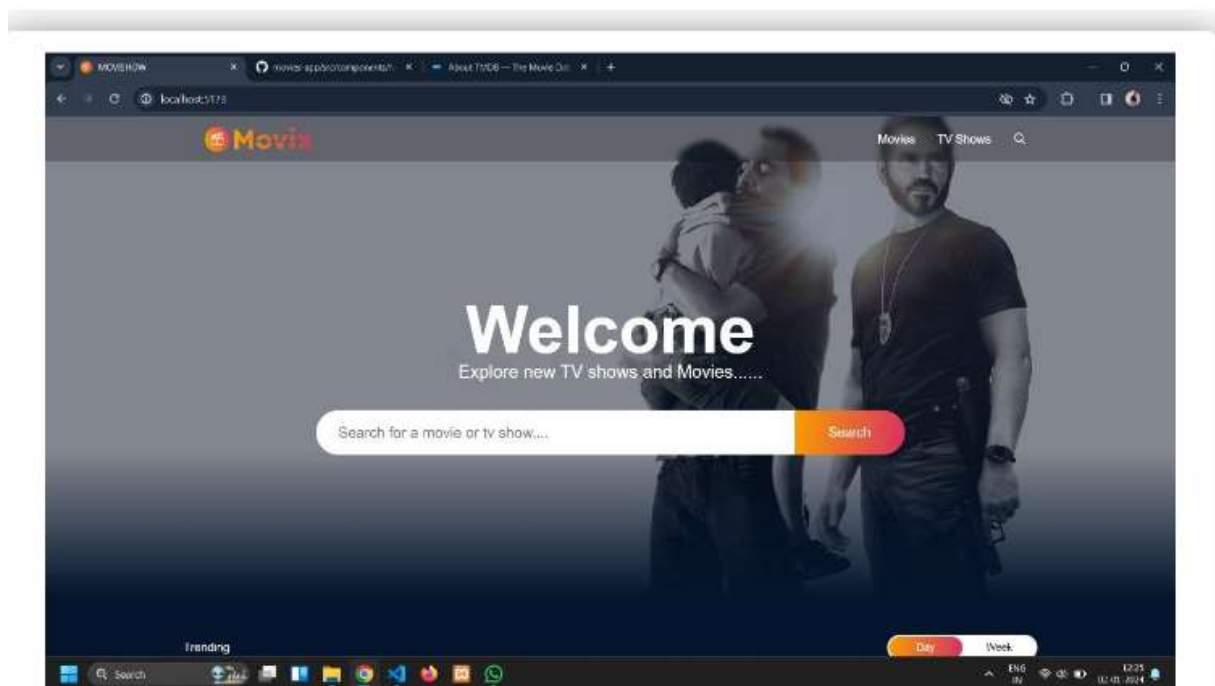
MOVIEHOW
movies-app/src/components/...
About TMDB — The Movie Dat...
localhost:5173

Movix
Movies TV Shows

Welcome
Explore new TV shows and Movies......

Search for a movie or tv show....
Search

Trending
Day Week

Search
ENG IN
12:25
02-01-2024